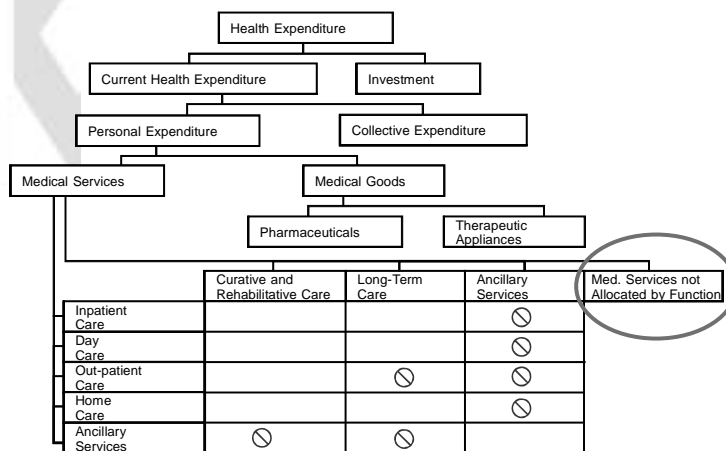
Health Expenditure

Current Health Expenditure

Investment

Personal Expenditure

Collective Expenditure

Medical Services

Medical Goods

Pharmaceuticals

Therapeutic Appliances

| | Curative and Rehabilitative Care | Long-Term Care | Ancillary Services | Med. Services not Allocated by Function |
|---|---|---|---|---|
| Inpatient Care | | | ⊘ | |
| Day Care | | | ⊘ | |
| Out-patient Care | | ⊘ | ⊘ | |
| Home Care | | | ⊘ | |
| Ancillary Services | ⊘ | ⊘ | | |